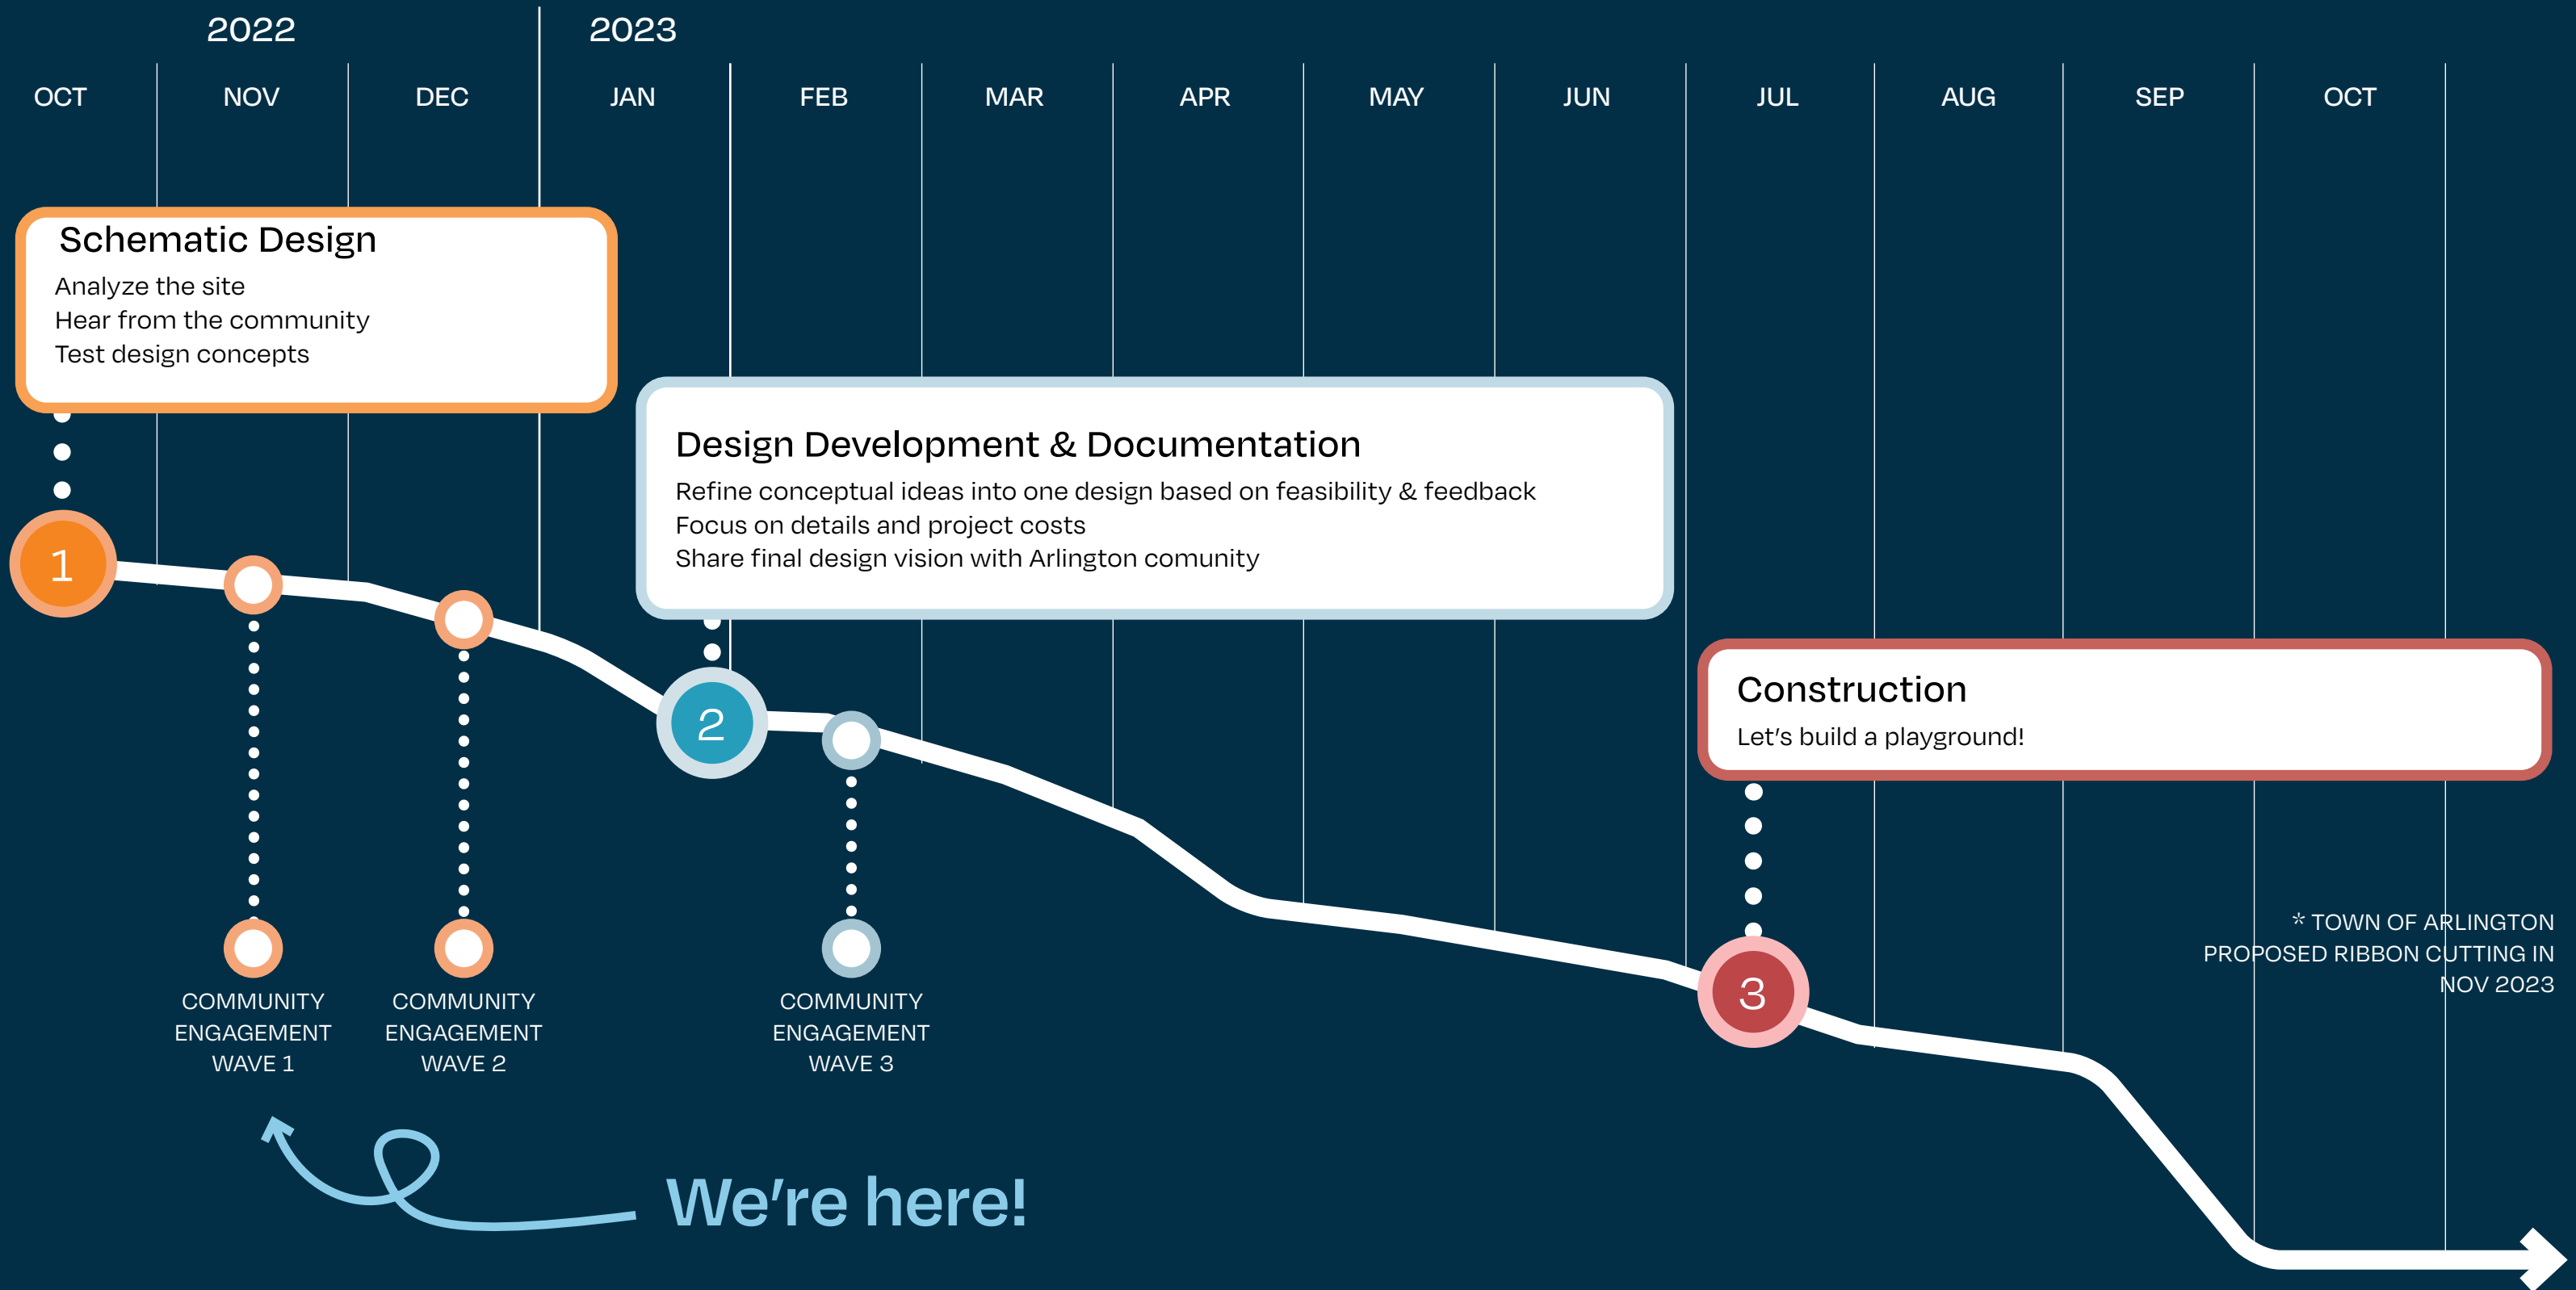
2022

2023

OCT NOV DEC JAN FEB MAR APR MAY JUN JUL AUG SEP OCT

Schematic Design
Analyze the site
Hear from the community
Test design concepts

1

Design Development & Documentation
Refine conceptual ideas into one design based on feasibility & feedback
Focus on details and project costs
Share final design vision with Arlington comunity

2

Construction
Let's build a playground!

3

COMMUNITY ENGAGEMENT WAVE 1

COMMUNITY ENGAGEMENT WAVE 2

COMMUNITY ENGAGEMENT WAVE 3

* TOWN OF ARLINGTON PROPOSED RIBBON CUTTING IN NOV 2023

We're here!